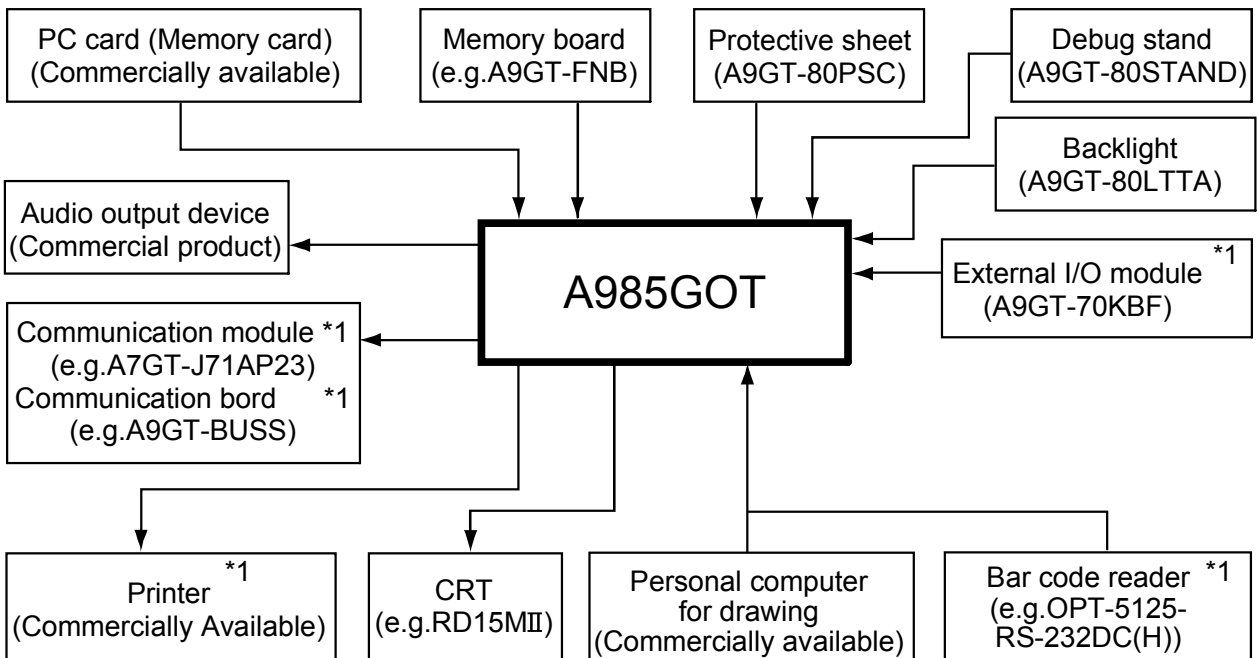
PC card (Memory card)
(Commercially available)

Memory board
(e.g.A9GT-FNB)

Protective sheet
(A9GT-80PSC)

Debug stand
(A9GT-80STAND)

Backlight
(A9GT-80LTTA)

Audio output device
(Commercial product)

A985GOT

External I/O module *1
(A9GT-70KBF)

Communication module *1
(e.g.A7GT-J71AP23)
Communication bord *1
(e.g.A9GT-BUSS)

Printer *1
(Commercially Available)

CRT
(e.g.RD15MII)

Personal computer
for drawing
(Commercially available)

Bar code reader *1
(e.g.OPT-5125-RS-232DC(H))